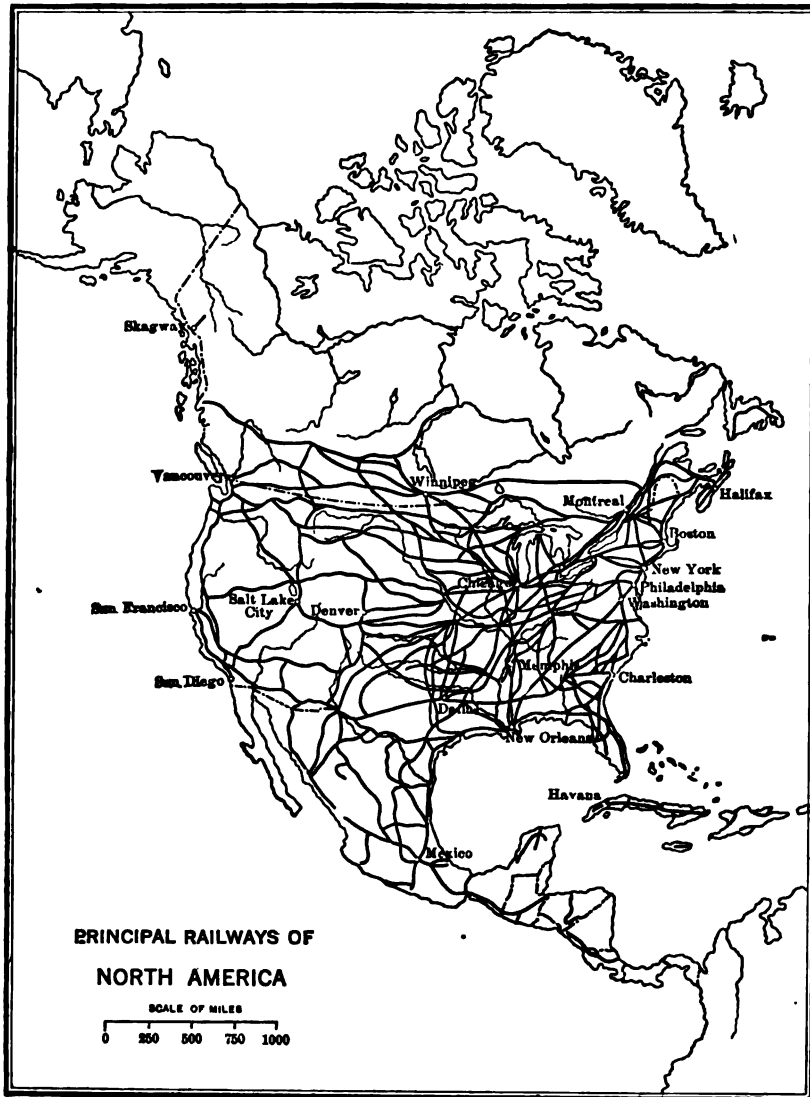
Skagway

Vancouver

Winnipeg

Montreal

Halifax

Boston

New York

Philadelphia

Washington

Chicago

San Francisco

Salt Lake City

Denver

Memphis

Charleston

San Diego

Dallas

New Orleans

Havana

Mexico

PRINCIPAL RAILWAYS OF NORTH AMERICA

SCALE OF MILES

0 250 500 750 1000